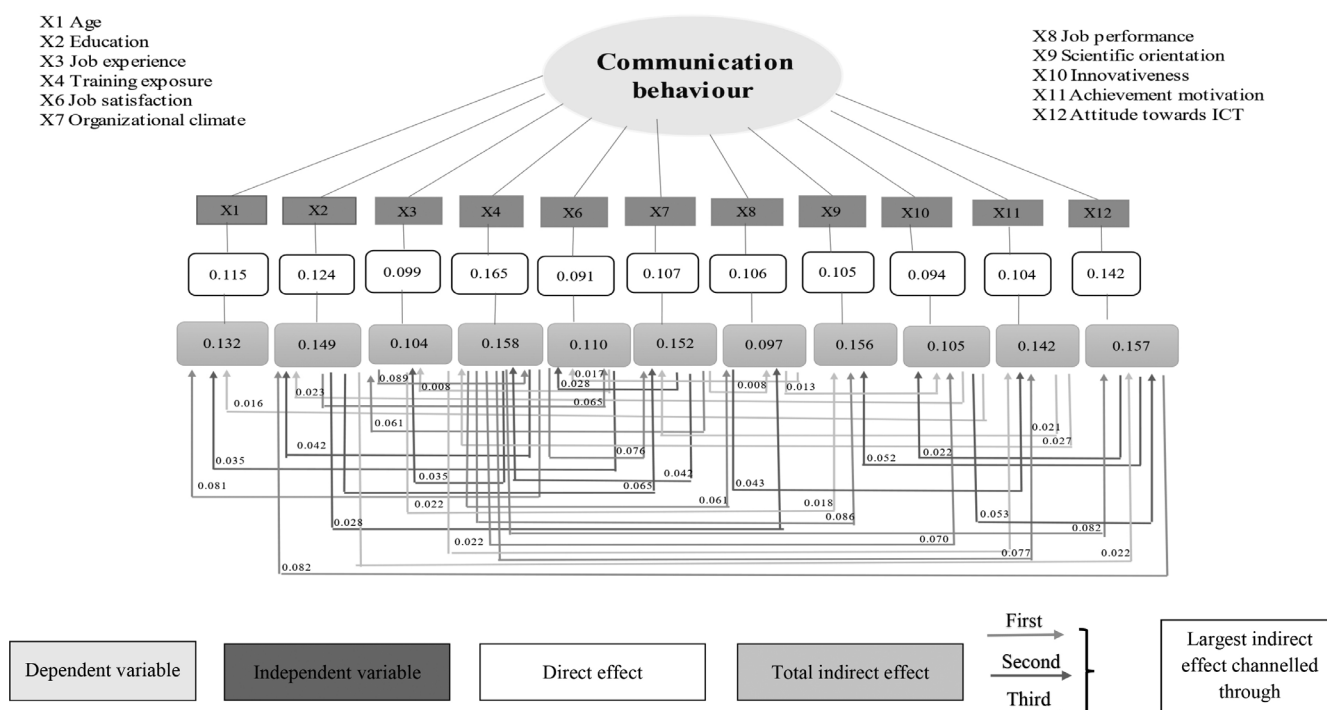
X1 Age
X2 Education
X3 Job experience
X4 Training exposure
X6 Job satisfaction
X7 Organizational climate

Communication behaviour

X8 Job performance
X9 Scientific orientation
X10 Innovativeness
X11 Achievement motivation
X12 Attitude towards ICT

X1 X2 X3 X4 X6 X7 X8 X9 X10 X11 X12

0.115 0.124 0.099 0.165 0.091 0.107 0.106 0.105 0.094 0.104 0.142

0.132 0.149 0.104 0.158 0.110 0.152 0.097 0.156 0.105 0.142 0.157

0.089 0.008 0.017 0.028 0.008 0.013 0.023 0.016 0.065 0.061 0.042 0.076 0.035 0.035 0.042 0.081 0.065 0.061 0.043 0.022 0.018 0.086 0.028 0.021 0.027 0.052 0.022 0.053 0.082 0.022 0.070 0.077 0.022 0.082

Dependent variable
Independent variable
Direct effect
Total indirect effect
First
Second
Third
Largest indirect effect channelled through